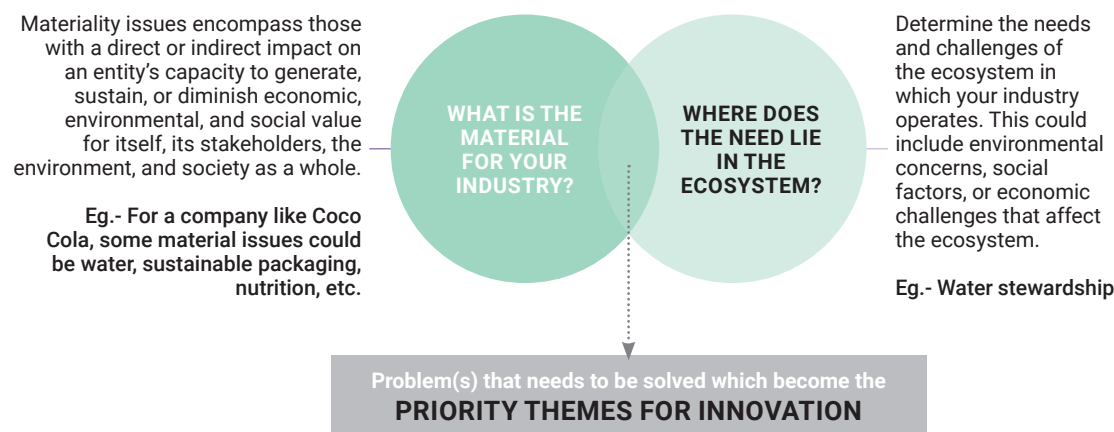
Materiality issues encompass those with a direct or indirect impact on an entity's capacity to generate, sustain, or diminish economic, environmental, and social value for itself, its stakeholders, the environment, and society as a whole.

Eg.- For a company like Coco Cola, some material issues could be water, sustainable packaging, nutrition, etc.

WHAT IS THE MATERIAL FOR YOUR INDUSTRY?

WHERE DOES THE NEED LIE IN THE ECOSYSTEM?

Determine the needs and challenges of the ecosystem in which your industry operates. This could include environmental concerns, social factors, or economic challenges that affect the ecosystem.

Eg.- Water stewardship

Problem(s) that needs to be solved which become the
PRIORITY THEMES FOR INNOVATION